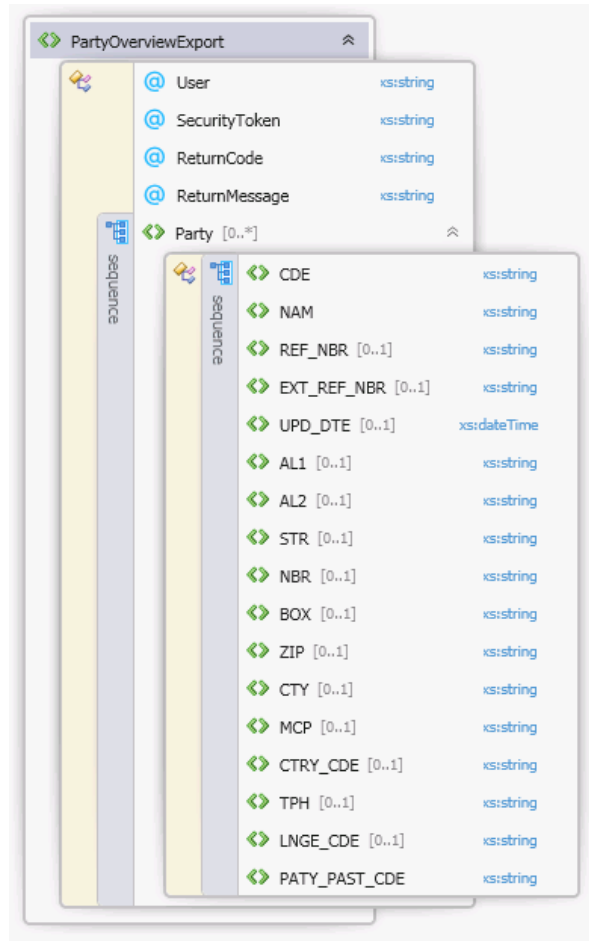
PartyOverviewExport

@ User xs:string
@ SecurityToken xs:string
@ ReturnCode xs:string
@ ReturnMessage xs:string

sequence
Party [0..*]

sequence
CDE xs:string
NAM xs:string
REF_NBR [0..1] xs:string
EXT_REF_NBR [0..1] xs:string
UPD_DTE [0..1] xs:dateTime
AL1 [0..1] xs:string
AL2 [0..1] xs:string
STR [0..1] xs:string
NBR [0..1] xs:string
BOX [0..1] xs:string
ZIP [0..1] xs:string
CTY [0..1] xs:string
MCP [0..1] xs:string
CTRY_CDE [0..1] xs:string
TPH [0..1] xs:string
LNGE_CDE [0..1] xs:string
PATY_PAST_CDE xs:string